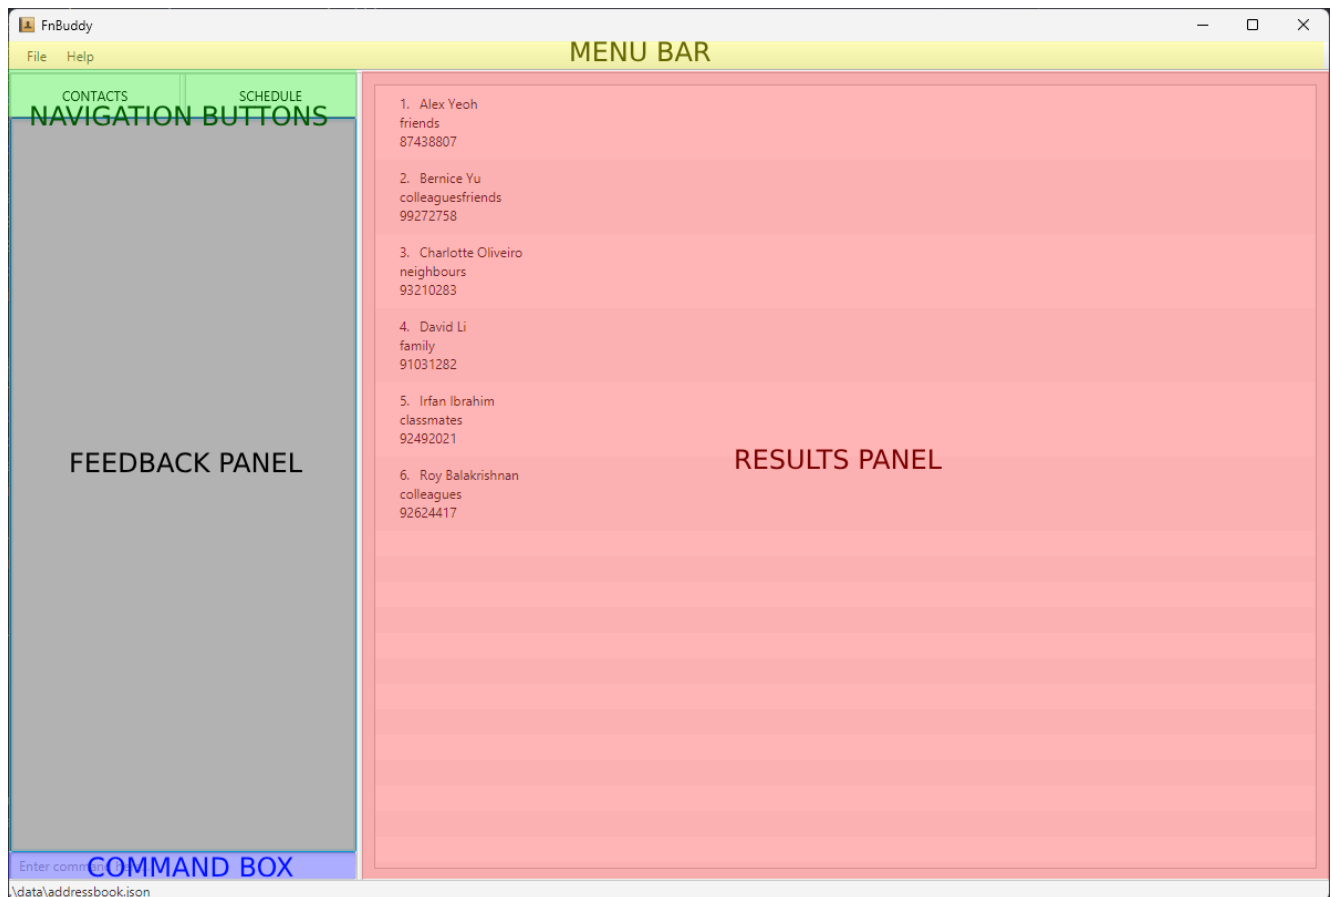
FnBuddy

File Help

MENU BAR

CONTACTS SCHEDULE

NAVIGATION BUTTONS

FEEDBACK PANEL

1. Alex Yeoh
friends
87438807

2. Bernice Yu
colleaguesfriends
99272758

3. Charlotte Oliveiro
neighbours
93210283

4. David Li
family
91031282

5. Irfan Ibrahim
classmates
92492021

6. Roy Balakrishnan
colleagues
92624417

RESULTS PANEL

Enter comm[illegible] COMMAND BOX

.\data\addressbook.json